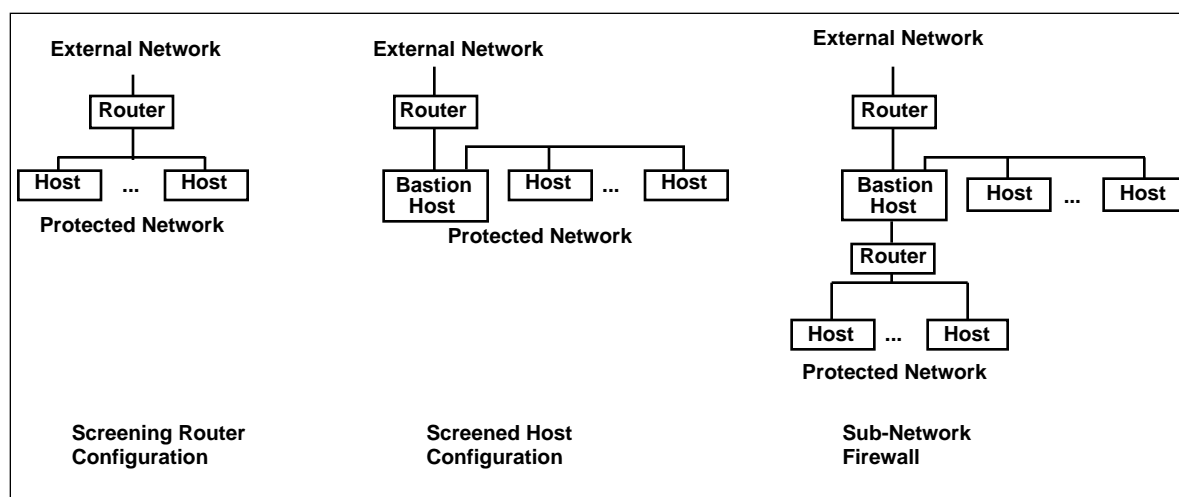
External Network

Router

Host ... Host

Protected Network

Screening Router Configuration

External Network

Router

Bastion Host

Host ... Host

Protected Network

Screened Host Configuration

External Network

Router

Bastion Host

Host ... Host

Router

Host ... Host

Protected Network

Sub-Network Firewall